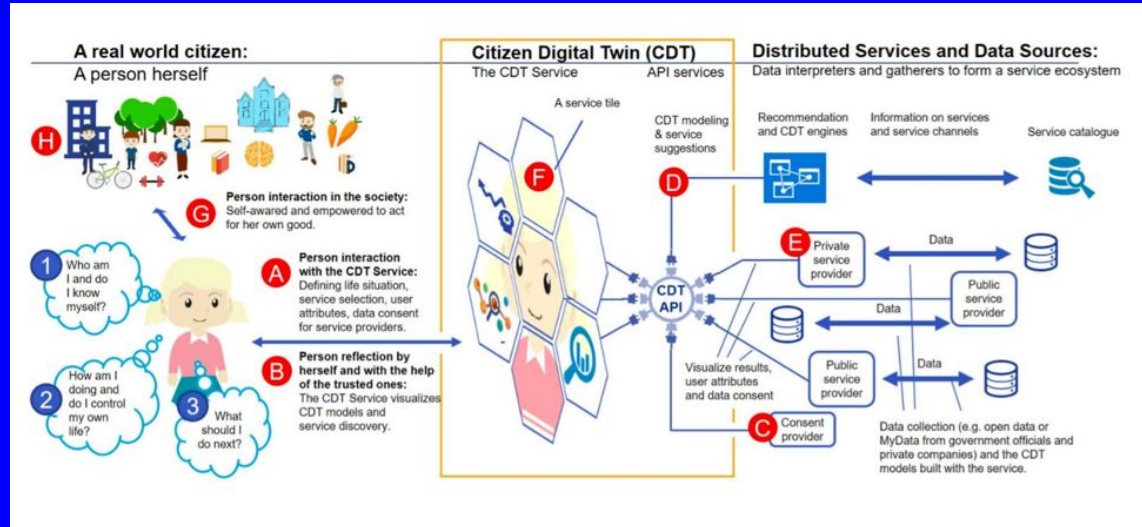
A real world citizen:
A person herself

Citizen Digital Twin (CDT)
The CDT Service
API services

Distributed Services and Data Sources:
Data interpreters and gatherers to form a service ecosystem

H

A service tile

F

CDT modeling & service suggestions

D

Recommendation and CDT engines

Information on services and service channels

Service catalogue

G

Person interaction in the society:
Self-awared and empowered to act for her own good.

1
Who am I and do I know myself?

2
How am I doing and do I control my own life?

3
What should I do next?

A
Person interaction with the CDT Service:
Defining life situation, service selection, user attributes, data consent for service providers.

B
Person reflection by herself and with the help of the trusted ones:
The CDT Service visualizes CDT models and service discovery.

CDT API

E
Private service provider

Data

Public service provider

Data

Public service provider

Data

Visualize results, user attributes and data consent

C
Consent provider

Data collection (e.g. open data or MyData from government officials and private companies) and the CDT models built with the service.